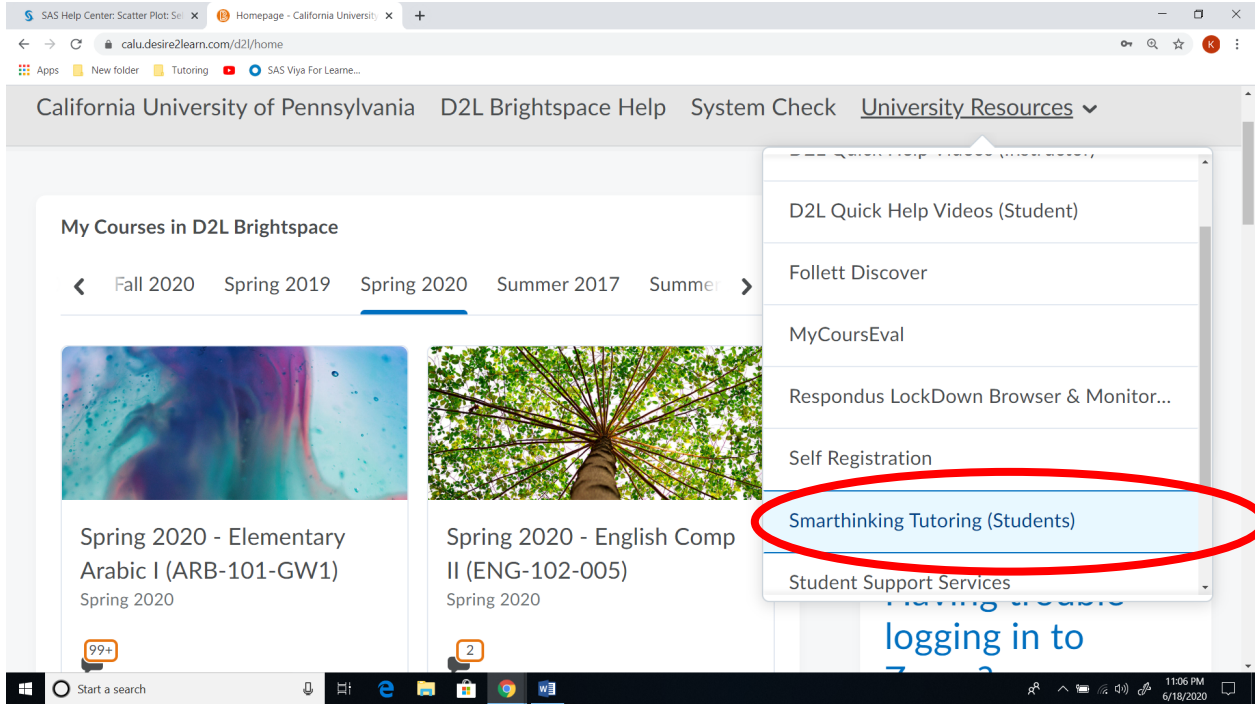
SAS Help Center: Scatter Plot: Se ×
Homepage - California University ×
+

calu.desire2learn.com/d2l/home

Apps  New folder  Tutoring  SAS Viya For Learne...

California University of Pennsylvania  D2L Brightspace Help  System Check  University Resources

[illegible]

D2L Quick Help Videos (Student)

Follett Discover

MyCoursEval

Respondus LockDown Browser & Monitor...

Self Registration

Smarthinking Tutoring (Students)

Student Support Services

My Courses in D2L Brightspace

Fall 2020  Spring 2019  Spring 2020  Summer 2017  Summe

Spring 2020 - Elementary Arabic I (ARB-101-GW1)
Spring 2020

99+

Spring 2020 - English Comp II (ENG-102-005)
Spring 2020

2

Having trouble logging in to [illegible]

Start a search

11:06 PM
6/18/2020